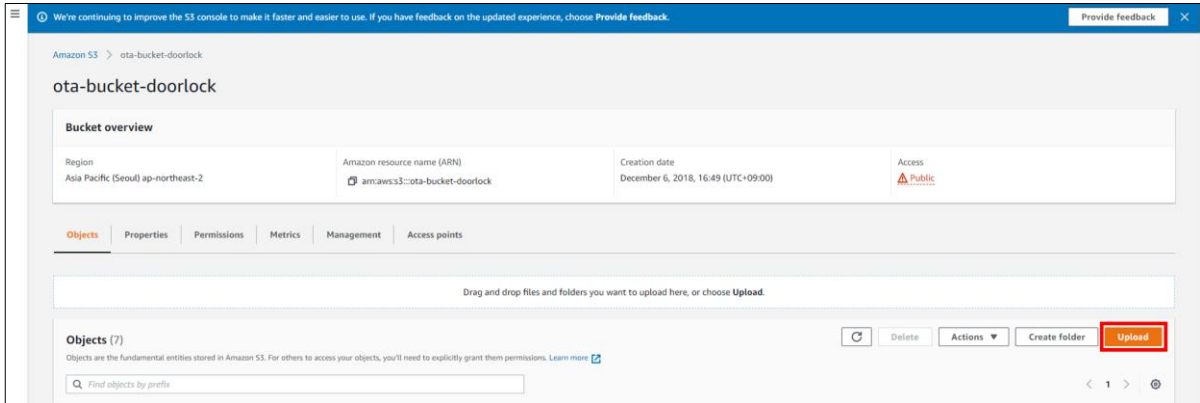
We're continuing to improve the S3 console to make it faster and easier to use. If you have feedback on the updated experience, choose **Provide feedback**.

Provide feedback

Amazon S3 > ota-bucket-doorlock

ota-bucket-doorlock

Bucket overview

| Region | Amazon resource name (ARN) | Creation date | Access |
|---|---|---|---|
| Asia Pacific (Seoul) ap-northeast-2 | arn:aws:s3:::ota-bucket-doorlock | December 6, 2018, 16:49 (UTC+09:00) | Public |

Objects | Properties | Permissions | Metrics | Management | Access points

Drag and drop files and folders you want to upload here, or choose **Upload**.

Objects (7)

Delete | Actions ▼ | Create folder | Upload

Objects are the fundamental entities stored in Amazon S3. For others to access your objects, you'll need to explicitly grant them permissions. Learn more

Find objects by prefix

< 1 >